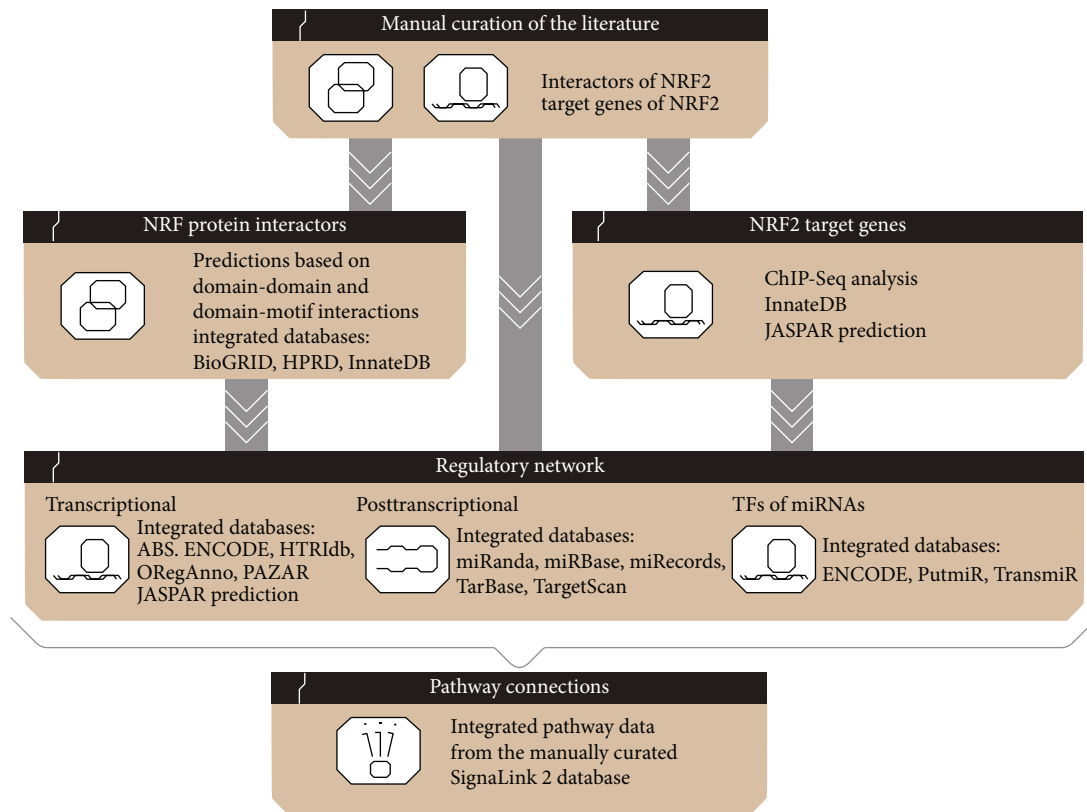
Manual curation of the literature

Interactors of NRF2
target genes of NRF2

NRF protein interactors

Predictions based on domain-domain and domain-motif interactions integrated databases: BioGRID, HPRD, InnateDB

NRF2 target genes

ChIP-Seq analysis
InnateDB
JASPAR prediction

Regulatory network

Transcriptional

Integrated databases: ABS. ENCODE, HTRIdb, ORegAnno, PAZAR
JASPAR prediction

Posttranscriptional

Integrated databases: miRanda, miRBase, miRecords, TarBase, TargetScan

TFs of miRNAs

Integrated databases: ENCODE, PutmiR, TransmiR

Pathway connections

Integrated pathway data from the manually curated SignaLink 2 database